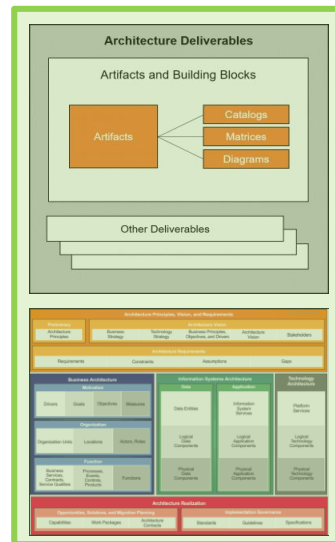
Architecture Deliverables

Artifacts and Building Blocks

Artifacts

Catalogs

Matrices

Diagrams

Other Deliverables

Architecture Principles, Vision, and Requirements

Preliminary

Architecture Principles

Architecture Vision

Business Strategy

Technology Strategy

Business Principles, Objectives, and Drivers

Architecture Vision

Stakeholders

Architecture Requirements

Requirements

Constraints

Assumptions

Gaps

Business Architecture

Motivation

Drivers

Goals

Objectives

Measures

Organization

Organization Units

Locations

Actors, Roles

Function

Business Services, Contracts, Service Qualities

Processes, Events, Controls, Products

Functions

Information Systems Architecture

Data

Data Entities

Logical Data Components

Physical Data Components

Application

Information System Services

Logical Application Components

Physical Application Components

Technology Architecture

Platform Services

Logical Technology Components

Physical Technology Components

Architecture Realization

Opportunities, Solutions, and Migration Planning

Capabilities

Work Packages

Architecture Contracts

Implementation Governance

Standards

Guidelines

Specifications